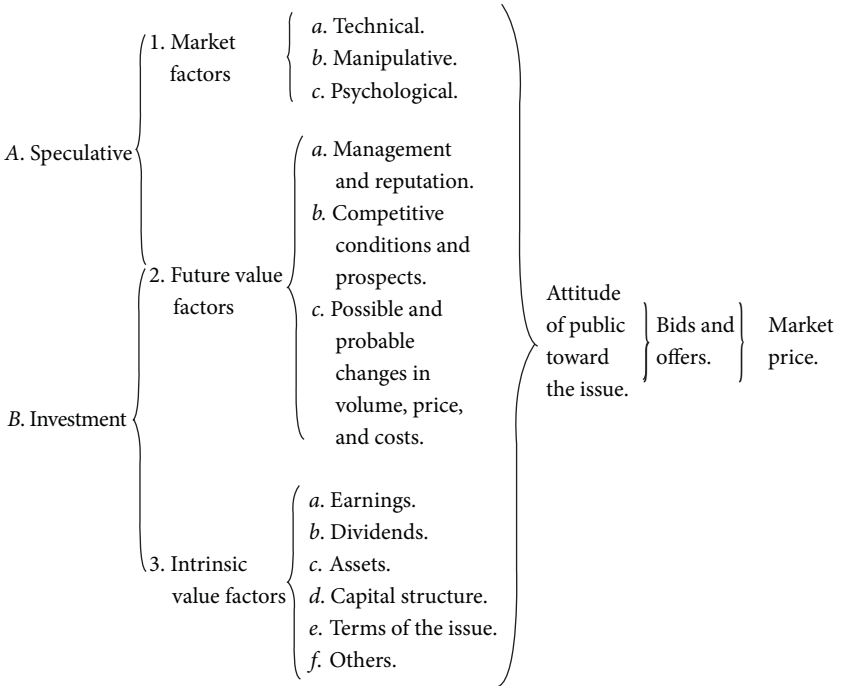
A. Speculative

1. Market factors

a. Technical.
b. Manipulative.
c. Psychological.

2. Future value factors

a. Management and reputation.
b. Competitive conditions and prospects.
c. Possible and probable changes in volume, price, and costs.

B. Investment

3. Intrinsic value factors

a. Earnings.
b. Dividends.
c. Assets.
d. Capital structure.
e. Terms of the issue.
f. Others.

Attitude of public toward the issue.

Bids and offers.

Market price.